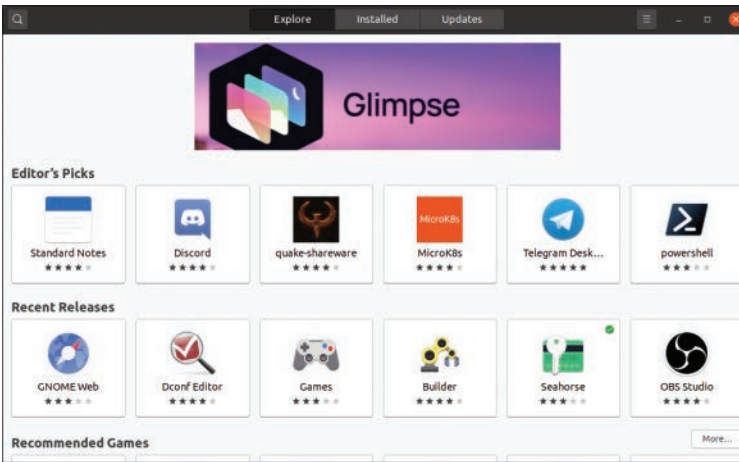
Explore Installed Updates

Glimpse

Editor's Picks

Standard Notes
★★★★★

Discord
★★★★★

quake-shareware
★★★★★

MicroK8s
MicroK8s
★★★★★

Telegram Desk...
★★★★★

powershell
★★★★★

Recent Releases

GNOME Web
★★★★★

Dconf Editor
★★★★★

Games
★★★★★

Builder
★★★★★

Seahorse
★★★★★

OBS Studio
★★★★★

Recommended Games

More...